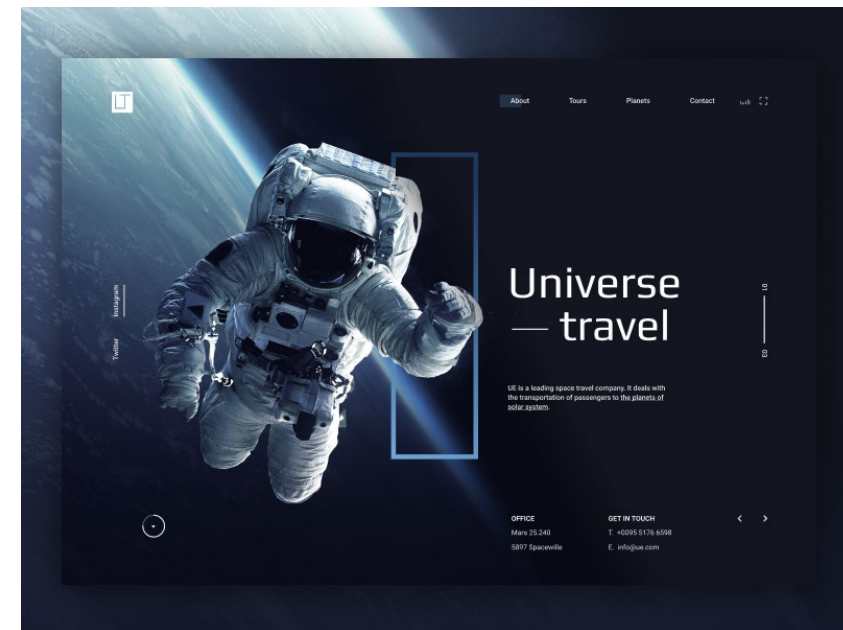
UT

About Tours Planets Contact

Instagram

Twitter

Universe
— travel

01

03

UE is a leading space travel company. It deals with the transportation of passengers to the planets of solar system.

OFFICE
Mars 25.240
5897 Spacewille

GET IN TOUCH
T. +0095 5176 6598
E. info@ue.com

< >